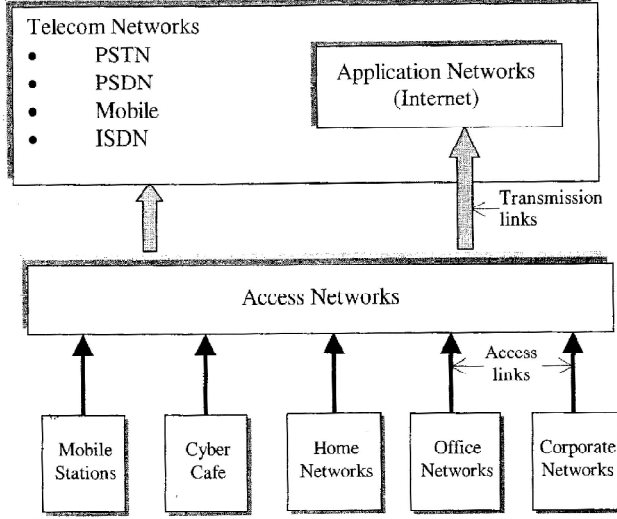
Telecom Networks
- PSTN
- PSDN
- Mobile
- ISDN

Application Networks (Internet)

Transmission links

Access Networks

Access links

Mobile Stations

Cyber Cafe

Home Networks

Office Networks

Corporate Networks